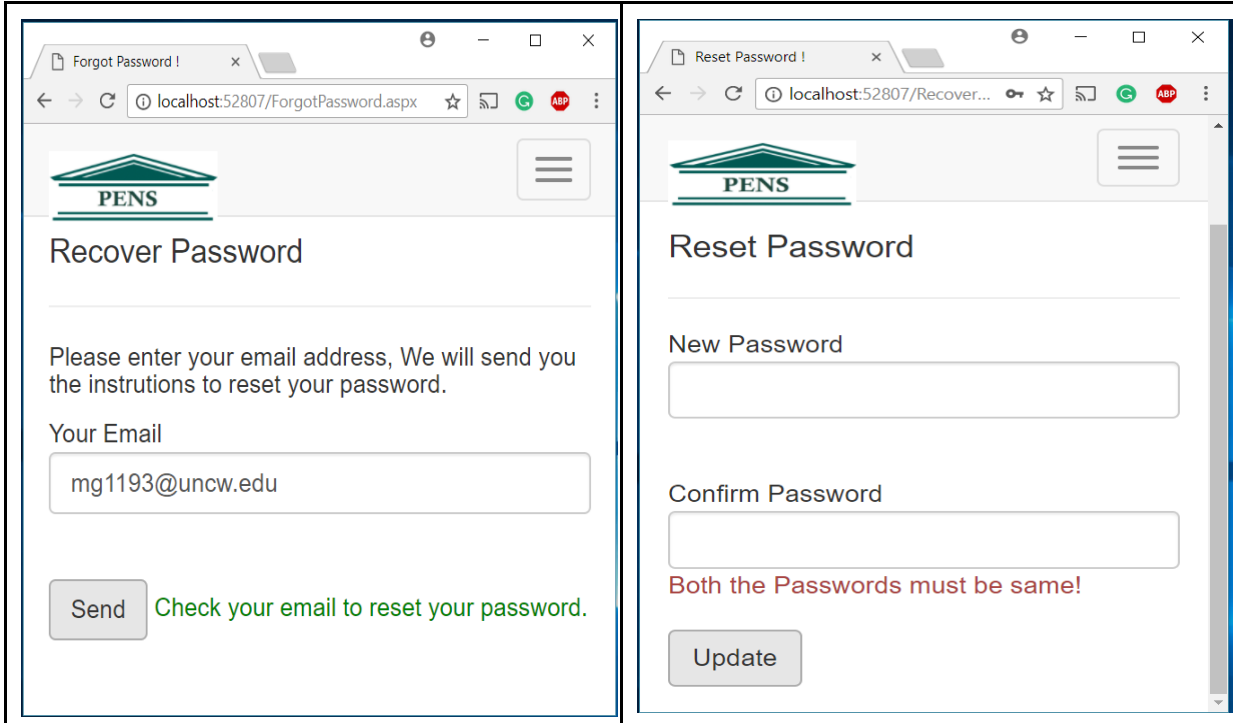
Forgot Password !

localhost:52807/ForgotPassword.aspx

PENS

Recover Password

Please enter your email address, We will send you the instrutions to reset your password.

Your Email

mg1193@uncw.edu

Send

Check your email to reset your password.

Reset Password !

localhost:52807/Recover...

PENS

Reset Password

New Password

Confirm Password

Both the Passwords must be same!

Update